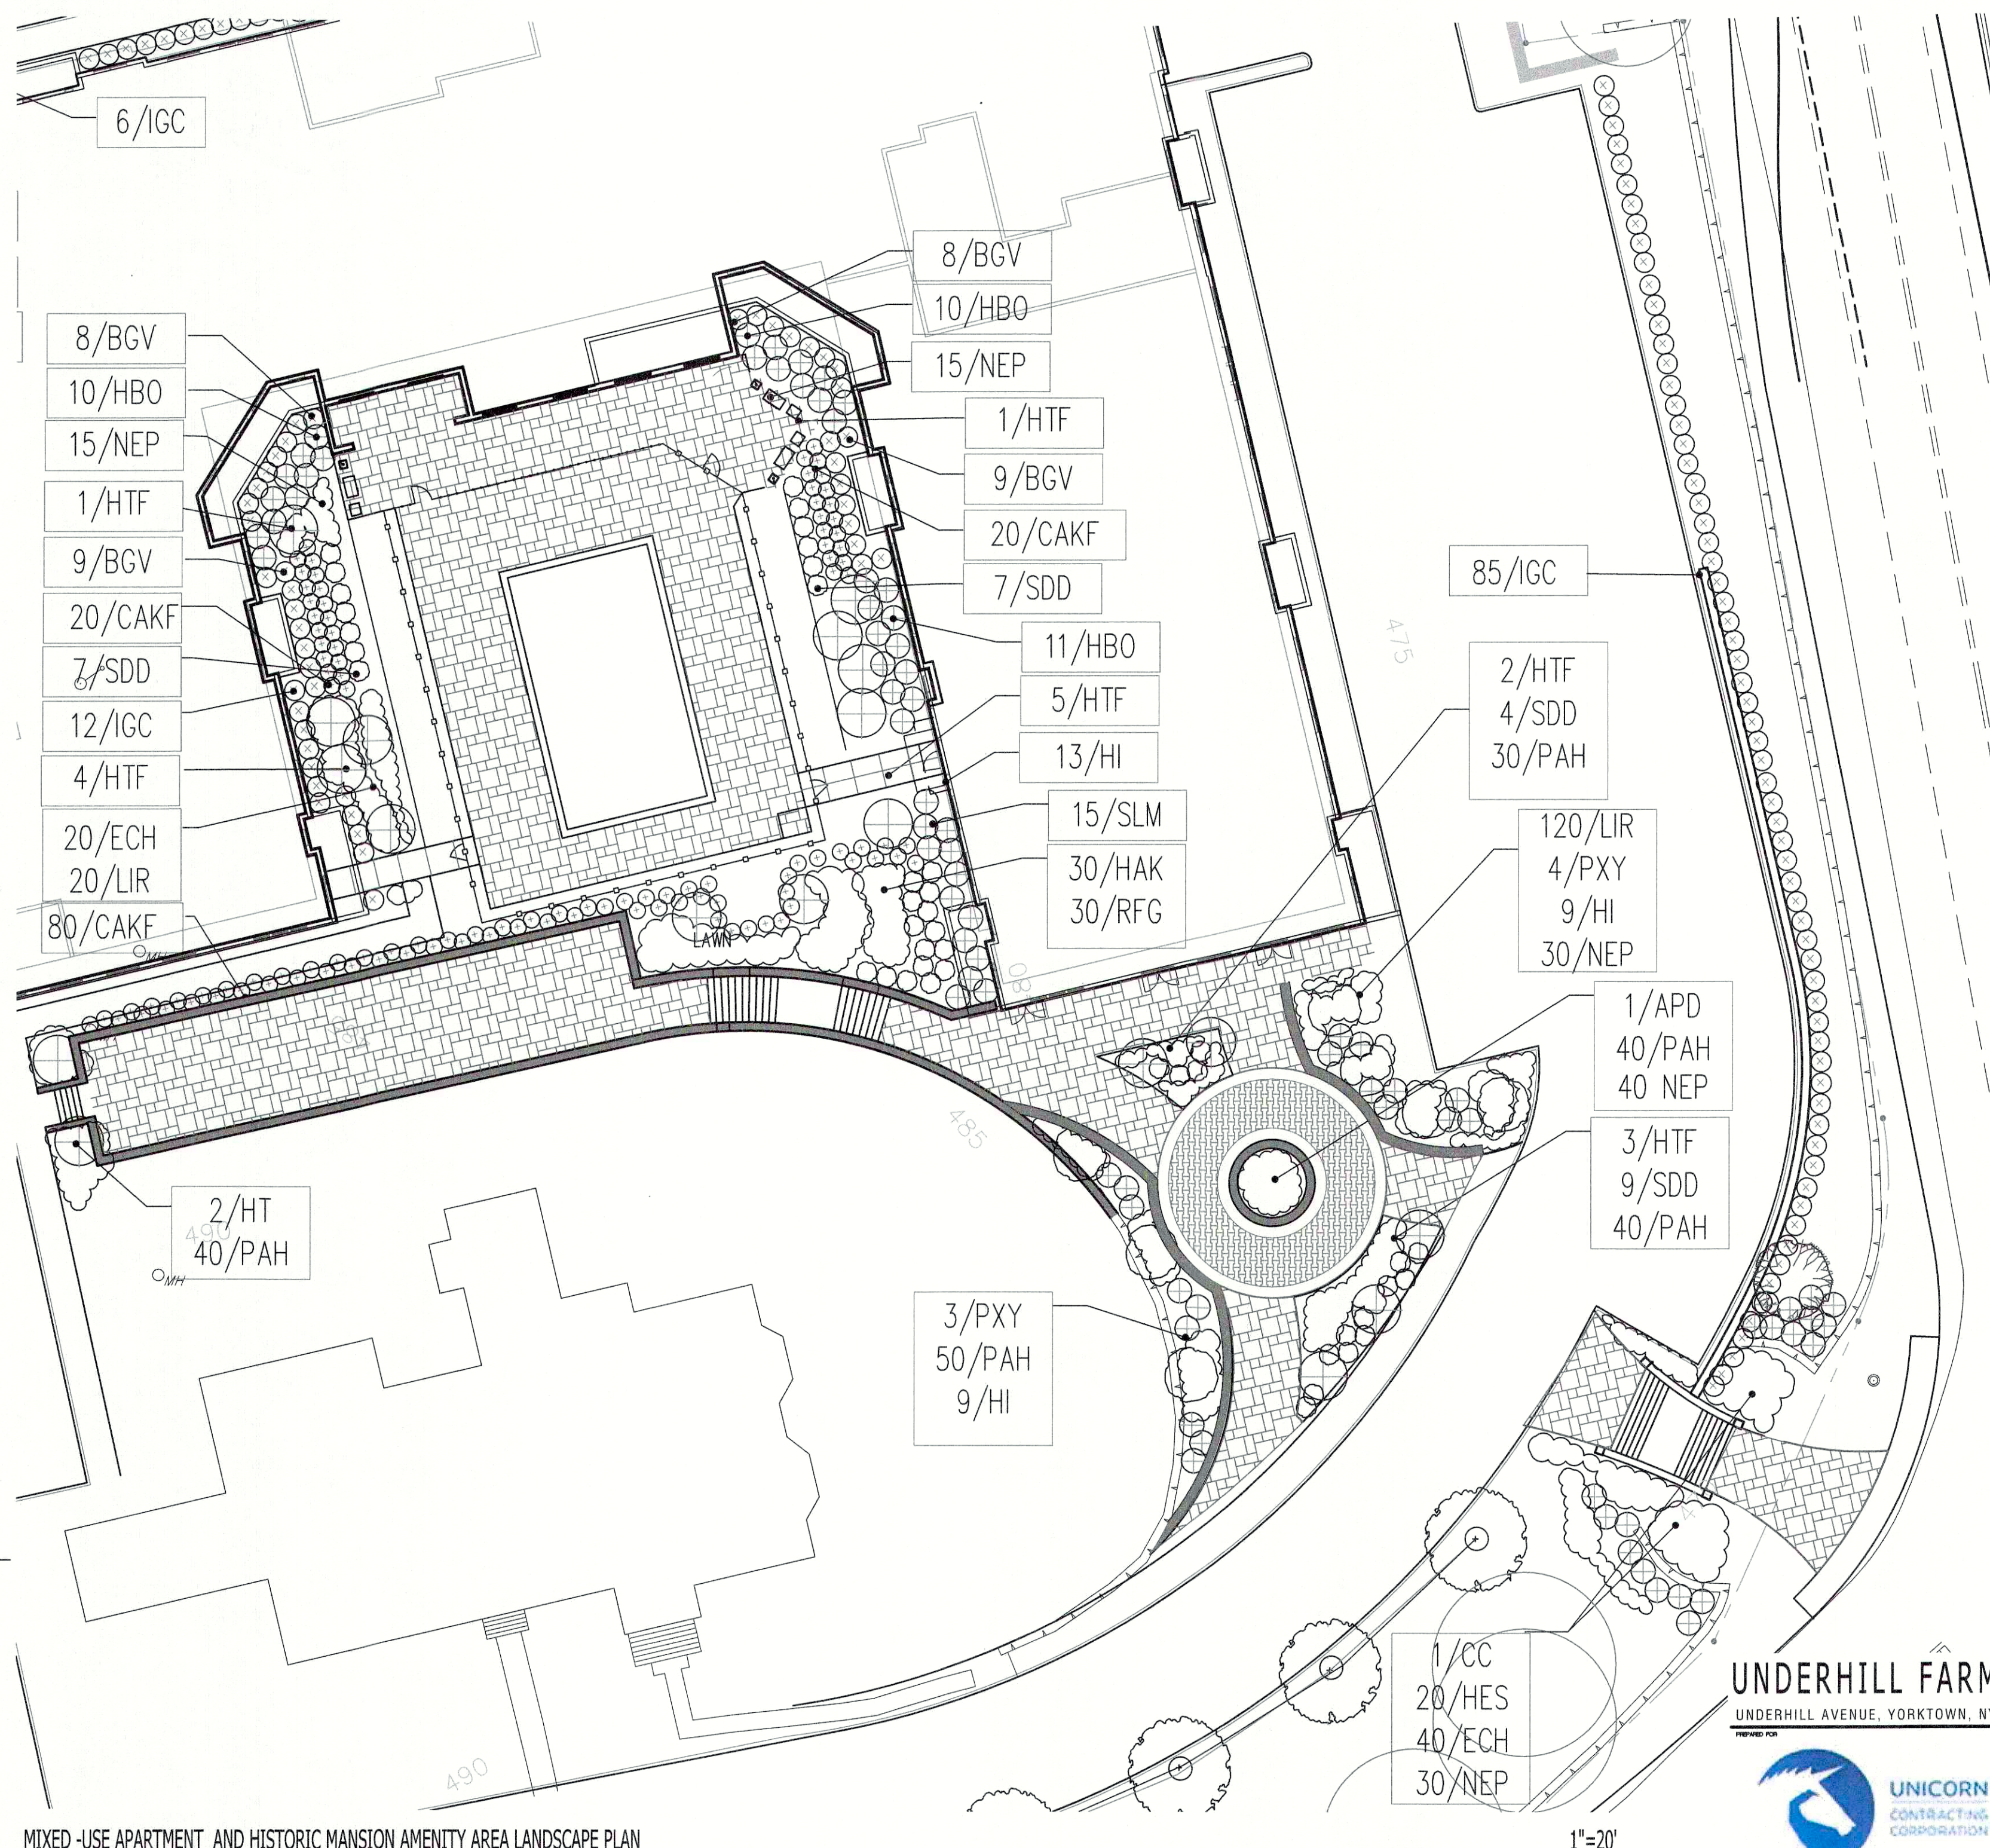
6/IGC

8/BGV
10/HBO
15/NEP
1/HTF
9/BGV
20/CAKF
7/SDD
12/IGC
4/HTF
20/ECH
20/LIR
80/CAKF

8/BGV
10/HBO
15/NEP
1/HTF
9/BGV
20/CAKF
7/SDD
11/HBO
5/HTF
13/HI
15/SLM
30/HAK
30/RFG

85/IGC

475

2/HTF
4/SDD
30/PAH

120/LIR
4/PXY
9/HI
30/NEP

1/APD
40/PAH
40 NEP

3/HTF
9/SDD
40/PAH

LAWN

485

2/HT
40/PAH

490

MH

3/PXY
50/PAH
9/HI

1/CC
20/HES
40/ECH
30/NEP

490

UNDERHILL FARM
UNDERHILL AVENUE, YORKTOWN, NY
PREPARED FOR
UNICORN
CONTRACTING
CORPORATION

MIXED -USE APARTMENT AND HISTORIC MANSION AMENITY AREA LANDSCAPE PLAN
1"=20'